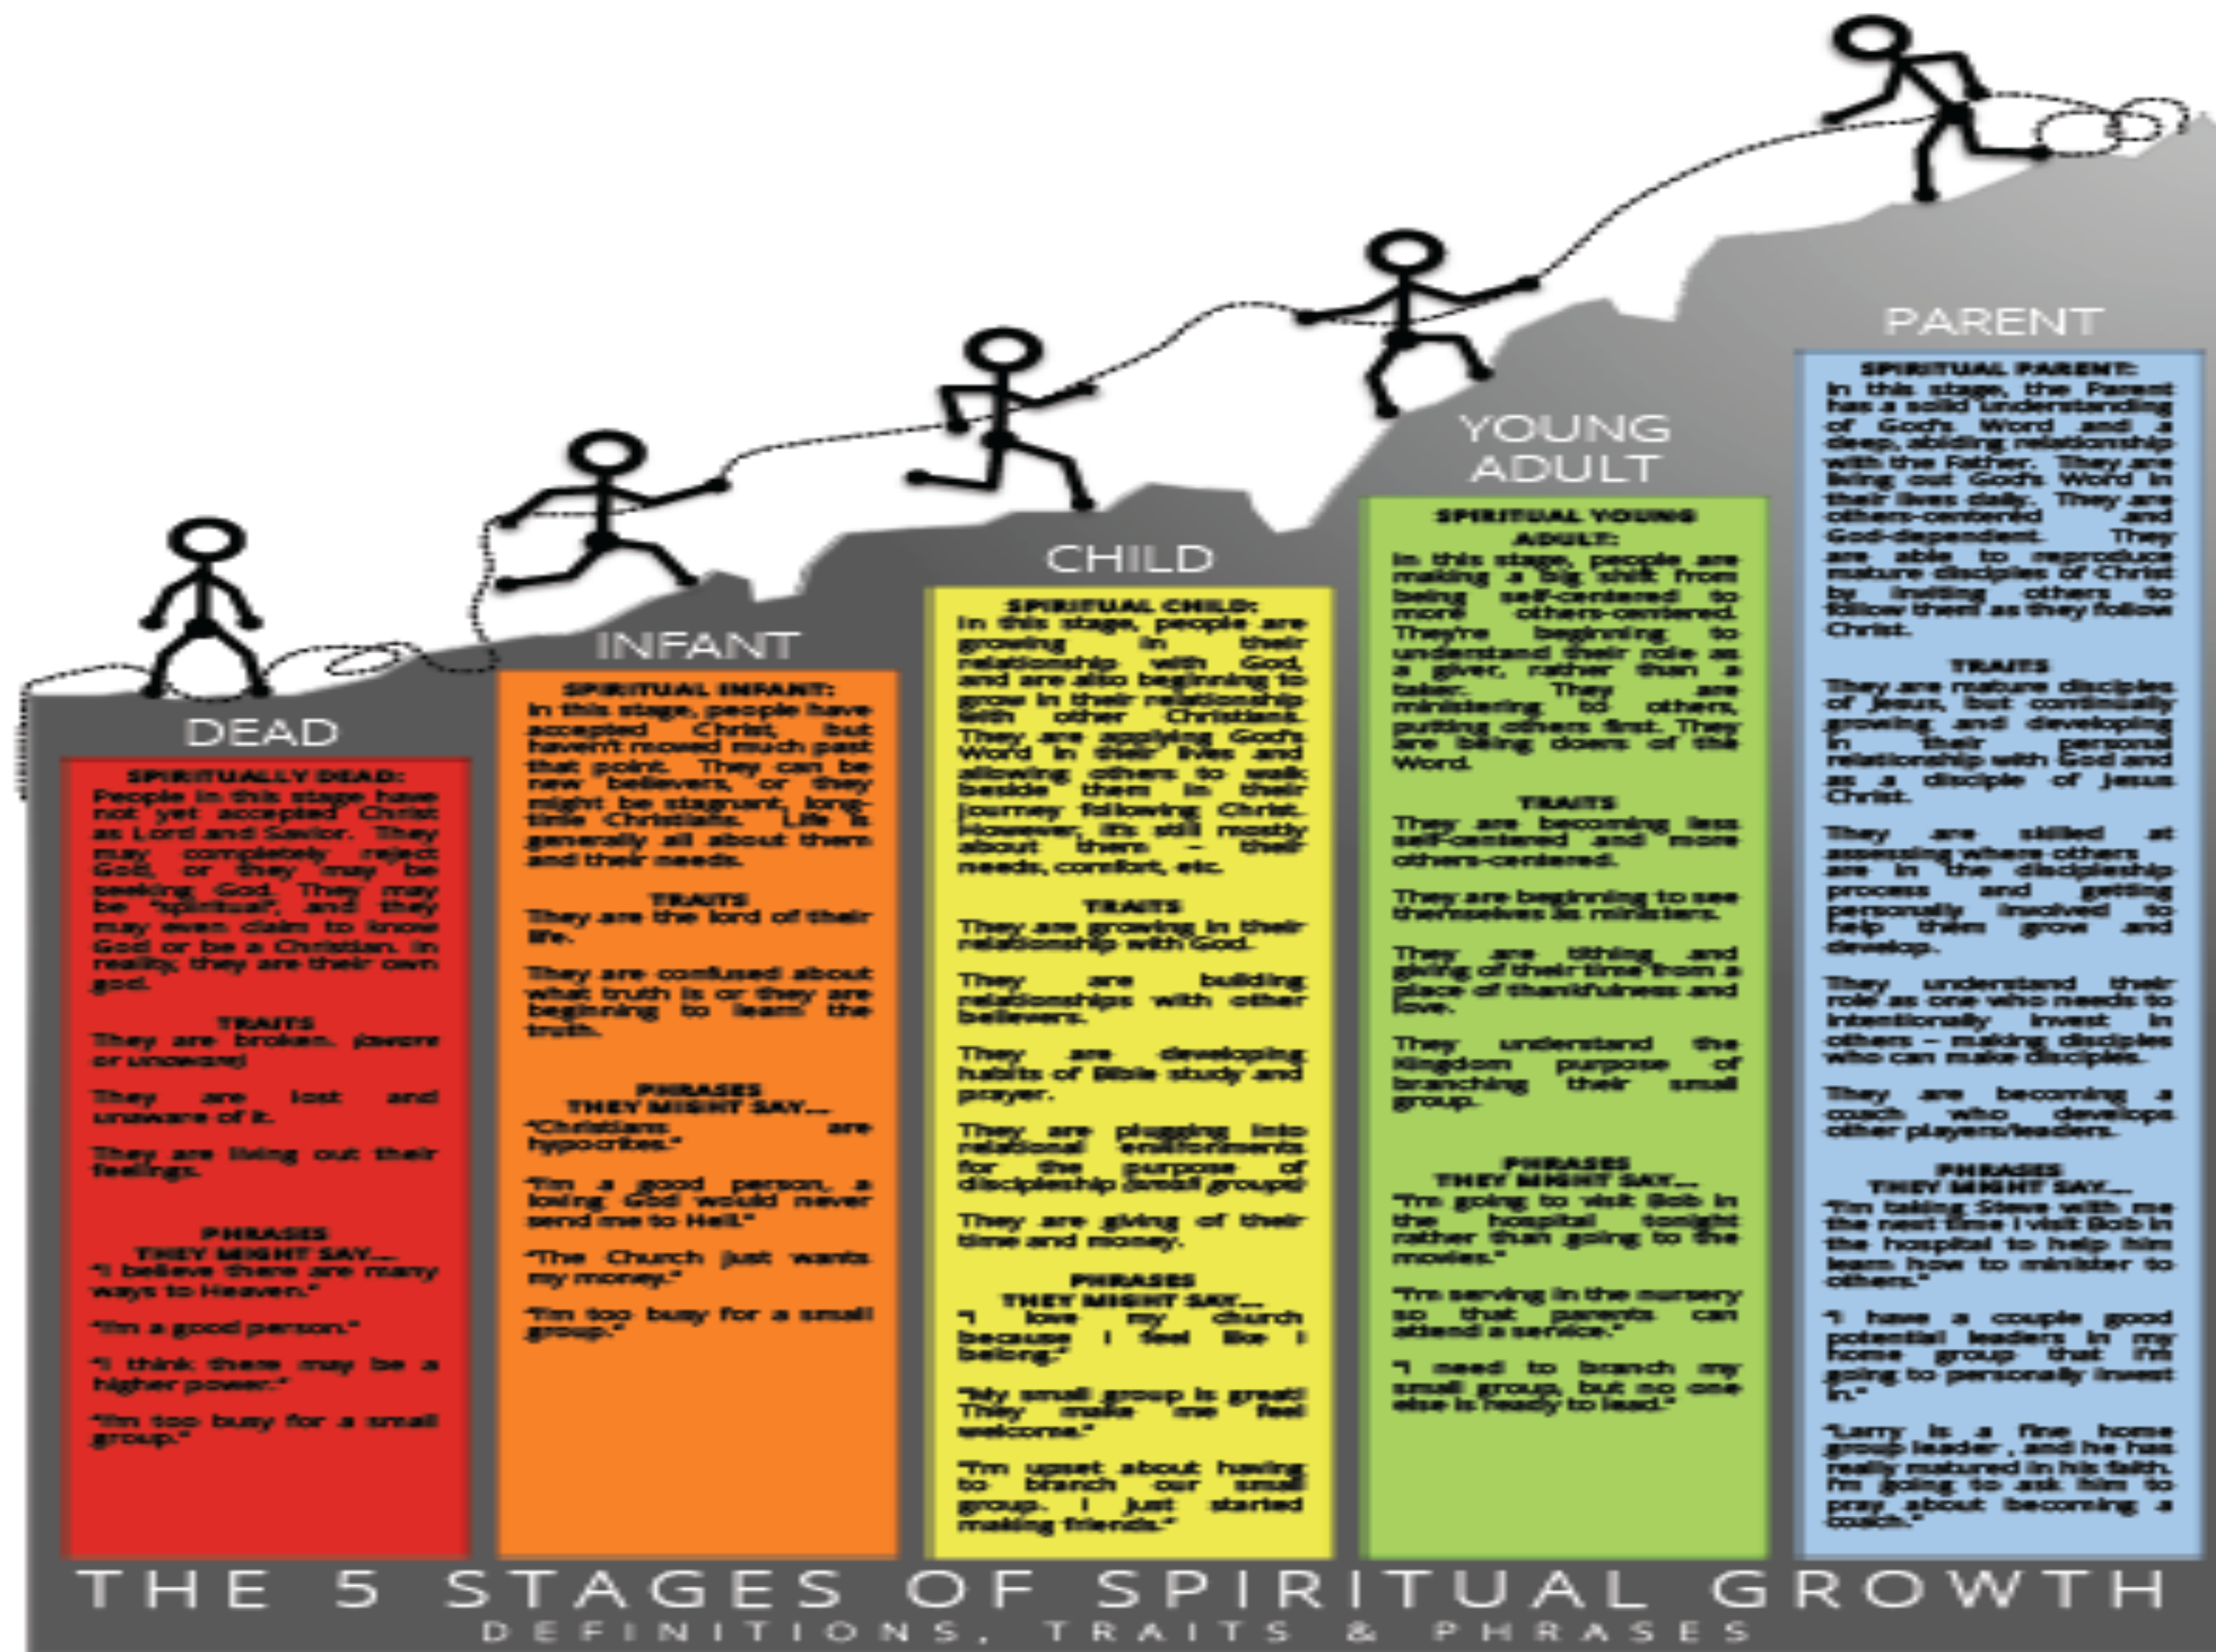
DEAD

SPIRITUALLY DEAD:
People in this stage have not yet accepted Christ as Lord and Savior. They may completely reject God, or they may be seeking God. They may be "spiritual", and they may even claim to know God or be a Christian. In reality, they are their own god.

TRAITS
They are broken. (aware or unaware)

They are lost and unaware of it.

They are living out their feelings.

PHRASES
THEY MIGHT SAY....
"I believe there are many ways to Heaven."

"I'm a good person."

"I think there may be a higher power."

"I'm too busy for a small group."

INFANT

SPIRITUAL INFANT:
In this stage, people have accepted Christ, but haven't moved much past that point. They can be new believers, or they might be stagnant, long-time Christians. Life is generally all about them and their needs.

TRAITS
They are the lord of their life.

They are confused about what truth is or they are beginning to learn the truth.

PHRASES
THEY MIGHT SAY....
"Christians are hypocrites."

"I'm a good person, a loving God would never send me to Hell."

"The Church just wants my money."

"I'm too busy for a small group."

CHILD

SPIRITUAL CHILD:
In this stage, people are growing in their relationship with God, and are also beginning to grow in their relationship with other Christians. They are applying God's Word in their lives and allowing others to walk beside them in their journey following Christ. However, it's still mostly about them – their needs, comfort, etc.

TRAITS
They are growing in their relationship with God.

They are building relationships with other believers.

They are developing habits of Bible study and prayer.

They are plugging into relational environments for the purpose of discipleship (small groups)

They are giving of their time and money.

PHRASES
THEY MIGHT SAY....
"I love my church because I feel like I belong."

"My small group is great! They make me feel welcome."

"I'm upset about having to branch our small group. I just started making friends."

YOUNG ADULT

SPIRITUAL YOUNG ADULT:
In this stage, people are making a big shift from being self-centered to more others-centered. They're beginning to understand their role as a giver, rather than a taker. They are ministering to others, putting others first. They are being doers of the Word.

TRAITS
They are becoming less self-centered and more others-centered.

They are beginning to see themselves as ministers.

They are tithing and giving of their time from a place of thankfulness and love.

They understand the Kingdom purpose of branching their small group.

PHRASES
THEY MIGHT SAY....
"I'm going to visit Bob in the hospital tonight rather than going to the movies."

"I'm serving in the nursery so that parents can attend a service."

"I need to branch my small group, but no one else is ready to lead."

PARENT

SPIRITUAL PARENT:
In this stage, the Parent has a solid understanding of God's Word and a deep, abiding relationship with the Father. They are living out God's Word in their lives daily. They are others-centered and God-dependent. They are able to reproduce mature disciples of Christ by inviting others to follow them as they follow Christ.

TRAITS
They are mature disciples of Jesus, but continually growing and developing in their personal relationship with God and as a disciple of Jesus Christ.

They are skilled at assessing where others are in the discipleship process and getting personally involved to help them grow and develop.

They understand their role as one who needs to intentionally invest in others – making disciples who can make disciples.

They are becoming a coach who develops other players/leaders.

PHRASES
THEY MIGHT SAY....
"I'm taking Steve with me the next time I visit Bob in the hospital to help him learn how to minister to others."

"I have a couple good potential leaders in my home group that I'm going to personally invest in."

"Larry is a fine home group leader, and he has really matured in his faith. I'm going to ask him to pray about becoming a coach."

THE 5 STAGES OF SPIRITUAL GROWTH
DEFINITIONS, TRAITS & PHRASES